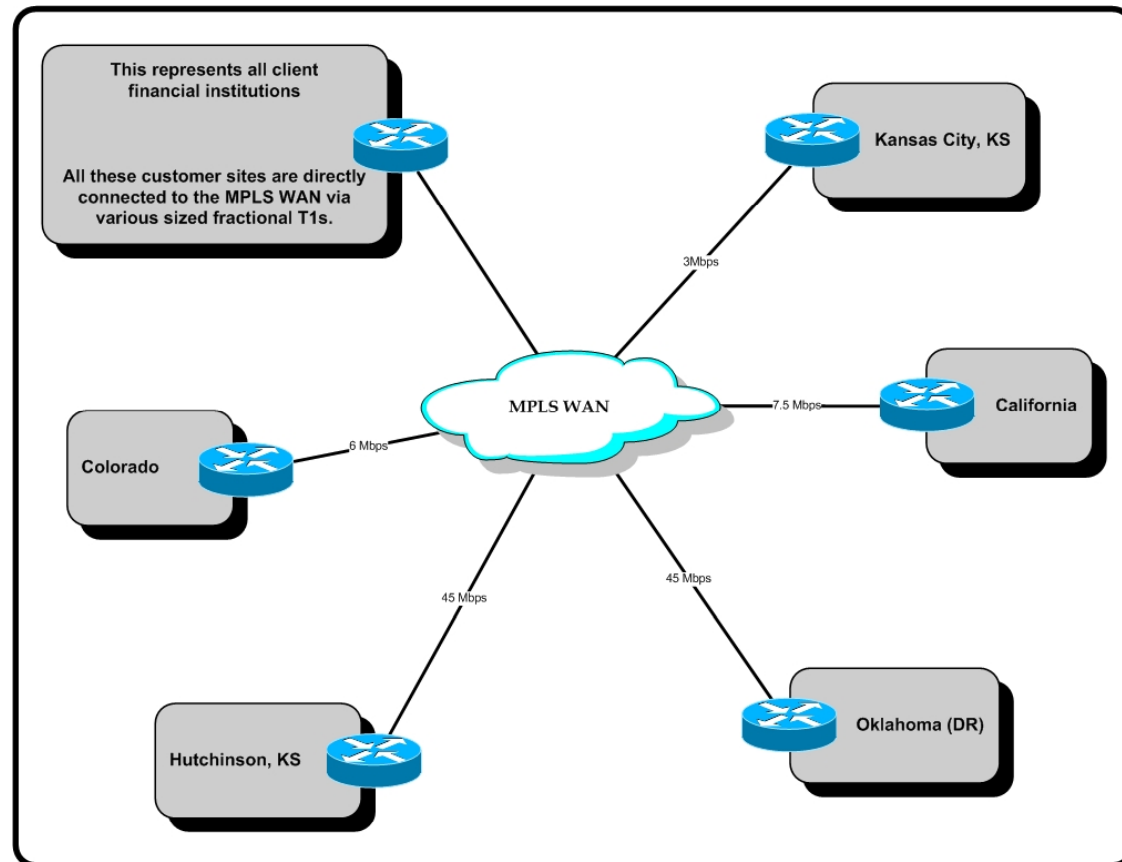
This represents all client financial institutions

All these customer sites are directly connected to the MPLS WAN via various sized fractional T1s.

Kansas City, KS

3Mbps

MPLS WAN

7.5 Mbps

California

Colorado

6 Mbps

45 Mbps

45 Mbps

Oklahoma (DR)

Hutchinson, KS